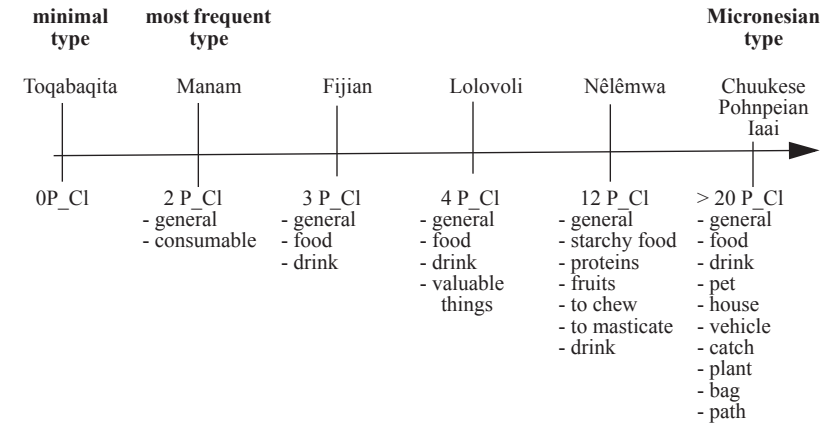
minimal type

most frequent type

Micronesian type

Toqabaqita

Manam

Fijian

Lolovoli

Nêlêmwa

Chuukese
Pohnpeian
Iaai

0P_Cl

2 P_Cl
- general
- consumable

3 P_Cl
- general
- food
- drink

4 P_Cl
- general
- food
- drink
- valuable things

12 P_Cl
- general
- starchy food
- proteins
- fruits
- to chew
- to masticate
- drink

> 20 P_Cl
- general
- food
- drink
- pet
- house
- vehicle
- catch
- plant
- bag
- path